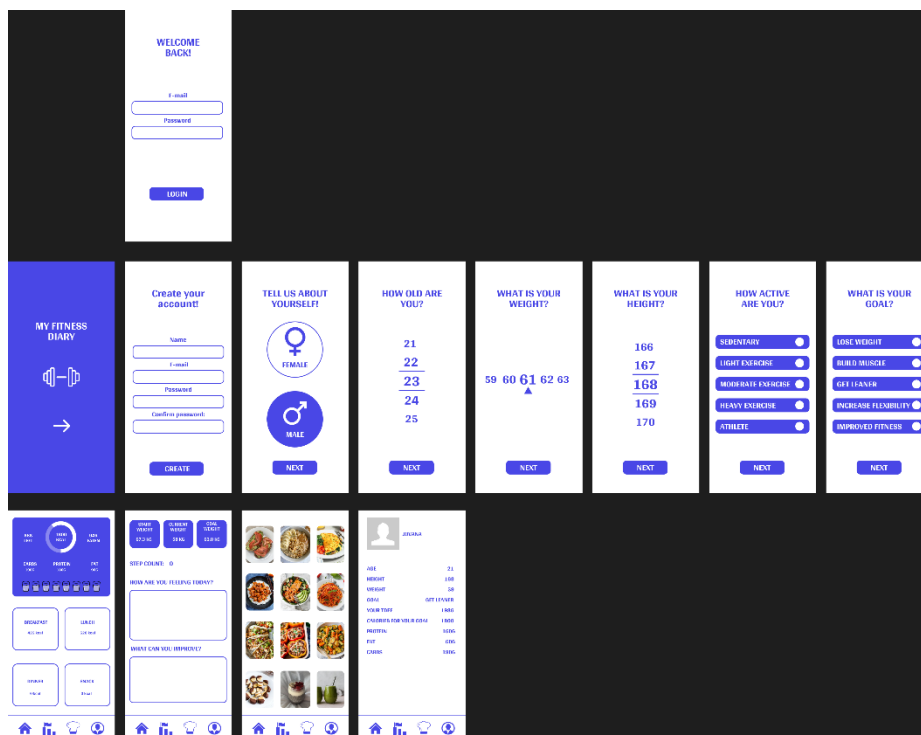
WELCOME BACK!

E-mail

Password

LOGIN

MY FITNESS DIARY

→

Create your account!

Name

E-mail

Password

Confirm password:

CREATE

TELL US ABOUT YOURSELF!

FEMALE

MALE

NEXT

HOW OLD ARE YOU?

21
22
23
24
25

NEXT

WHAT IS YOUR WEIGHT?

59 60 61 62 63

NEXT

WHAT IS YOUR HEIGHT?

166
167
168
169
170

NEXT

HOW ACTIVE ARE YOU?

SEDENTARY
LIGHT EXERCISE
MODERATE EXERCISE
HEAVY EXERCISE
ATHLETE

NEXT

WHAT IS YOUR GOAL?

LOSE WEIGHT
BUILD MUSCLE
GET LEANER
INCREASE FLEXIBILITY
IMPROVED FITNESS

NEXT

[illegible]

CARBS PROTEIN FAT

BREAKFAST
LUNCH
DINNER
SNACKS

START WEIGHT
CURRENT WEIGHT
GOAL WEIGHT

STEP COUNT: 0

HOW ARE YOU FEELING TODAY?

WHAT CAN YOU IMPROVE?

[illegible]

AGE 21
HEIGHT 168
WEIGHT 58
GOAL GET LEANER
YOUR TDEE 1800
CALORIES FOR YOUR GOAL 1800
PROTEIN 105G
FAT 50G
CARBS 180G